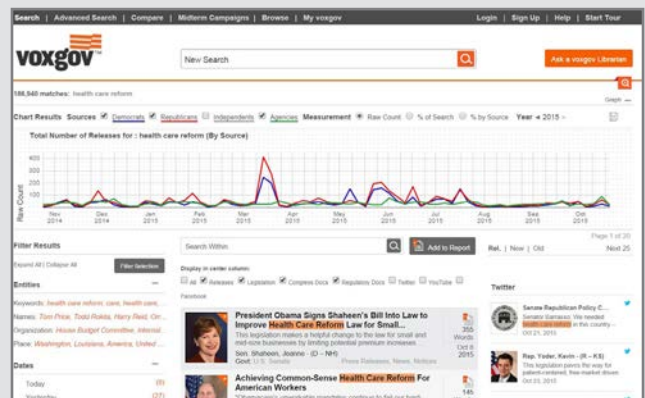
Search | Advanced Search | Compare | Midterm Campaigns | Browse | My voxgov

Login | Sign Up | Help | Start Tour

voxgov

New Search

Ask a voxgov Librarian

186,840 matches: health care reform

Graph —

Chart Results Sources Democrats Republicans Independents Agencies Measurement Raw Count % of Search % by Source Year ◂ 2015 ▸

Total Number of Releases for : health care reform (By Source)

Raw Count

400
350
300
250
200
150
100
50
0

Nov 2014 Dec 2014 Jan 2015 Feb 2015 Mar 2015 Apr 2015 May 2015 Jun 2015 Jul 2015 Aug 2015 Sep 2015 Oct 2015

Page 1 of 20

Filter Results

Expand All | Collapse All

Filter Selection

Entities —

Keywords: health care reform, care, health care, ...

Names: Tom Price, Todd Rokita, Harry Reid, Orr...

Organization: House Budget Committee, Internal...

Place: Washington, Louisiana, America, United ...

Dates —

Today (0)

Yesterday (27)

Search Within

Add to Report

Display in center column:

All Releases Legislation Congress Docs Regulatory Docs Twitter YouTube Facebook

Rel. | New | Old

Next 25

President Obama Signs Shaheen's Bill Into Law to Improve Health Care Reform Law for Small...

This legislation makes a helpful change to the law for small and mid-size businesses by limiting potential premium increases.

Sen. Shaheen, Jeanne - (D - NH)

Gov't: U.S. Senate

Press Releases, News, Notices

355 Words

Oct 8 2015

Achieving Common-Sense Health Care Reform For American Workers

145 Words

Twitter

Senate Republican Policy C...

Senator Barrasso: We needed health care reform in this country....

Oct 21 2015

Rep. Yoder, Kevin - (R – KS)

This legislation paves the way for patient-centered, free-market driven

Oct 23 2015